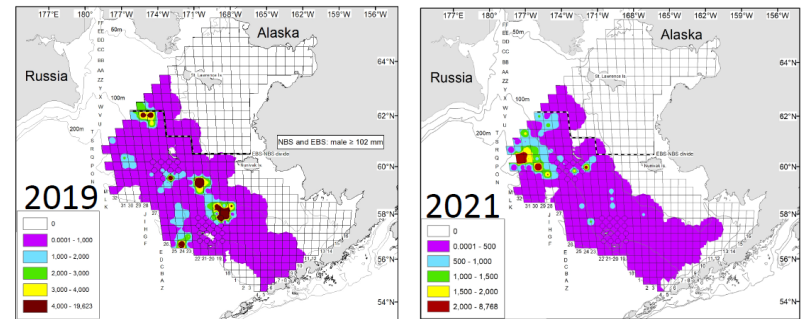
177°E 180° 177°W 174°W 171°W 168°W 165°W 162°W 159°W 156°W

Alaska

Russia

64°N

62°N

60°N

58°N

56°N

54°N

50m

100m

200m

St. Lawrence Is.

NBS and EBS: male ≥ 102 mm

EBS NBS divide

2019

0

0.0001 - 1,000

1,000 - 2,000

2,000 - 3,000

3,000 - 4,000

4,000 - 19,623

177°E 180° 177°W 174°W 171°W 168°W 165°W 162°W 159°W 156°W

Alaska

Russia

64°N

62°N

60°N

58°N

56°N

54°N

50m

100m

200m

St. Lawrence Is.

EBS NBS divide

2021

0

0.0001 - 500

500 - 1,000

1,000 - 1,500

1,500 - 2,000

2,000 - 8,768